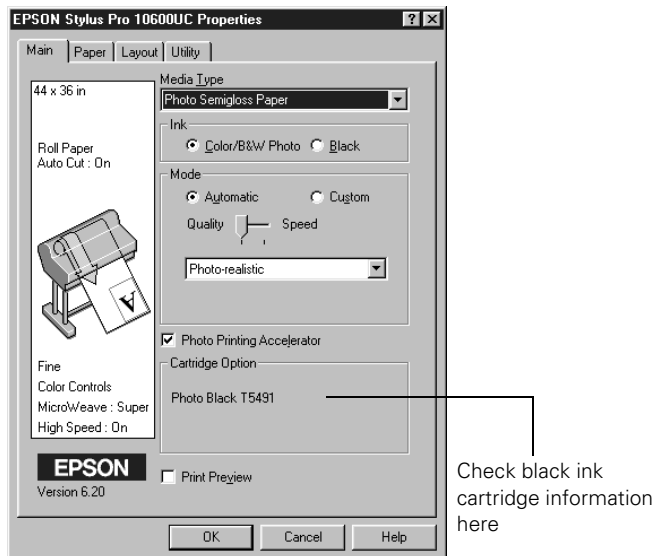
EPSON Stylus Pro 10600UC Properties

?

X

Main

Paper

Layout

Utility

44 x 36 in

Roll Paper
Auto Cut : On

A

Fine
Color Controls
MicroWeave : Super
High Speed : On

EPSON
Version 6.20

Media Type
Photo Semigloss Paper

Ink
Color/B&W Photo
Black

Mode
Automatic
Custom
Quality
Speed

Photo-realistic

Photo Printing Accelerator

Cartridge Option
Photo Black T5491

Print Preview

OK

Cancel

Help

Check black ink cartridge information here